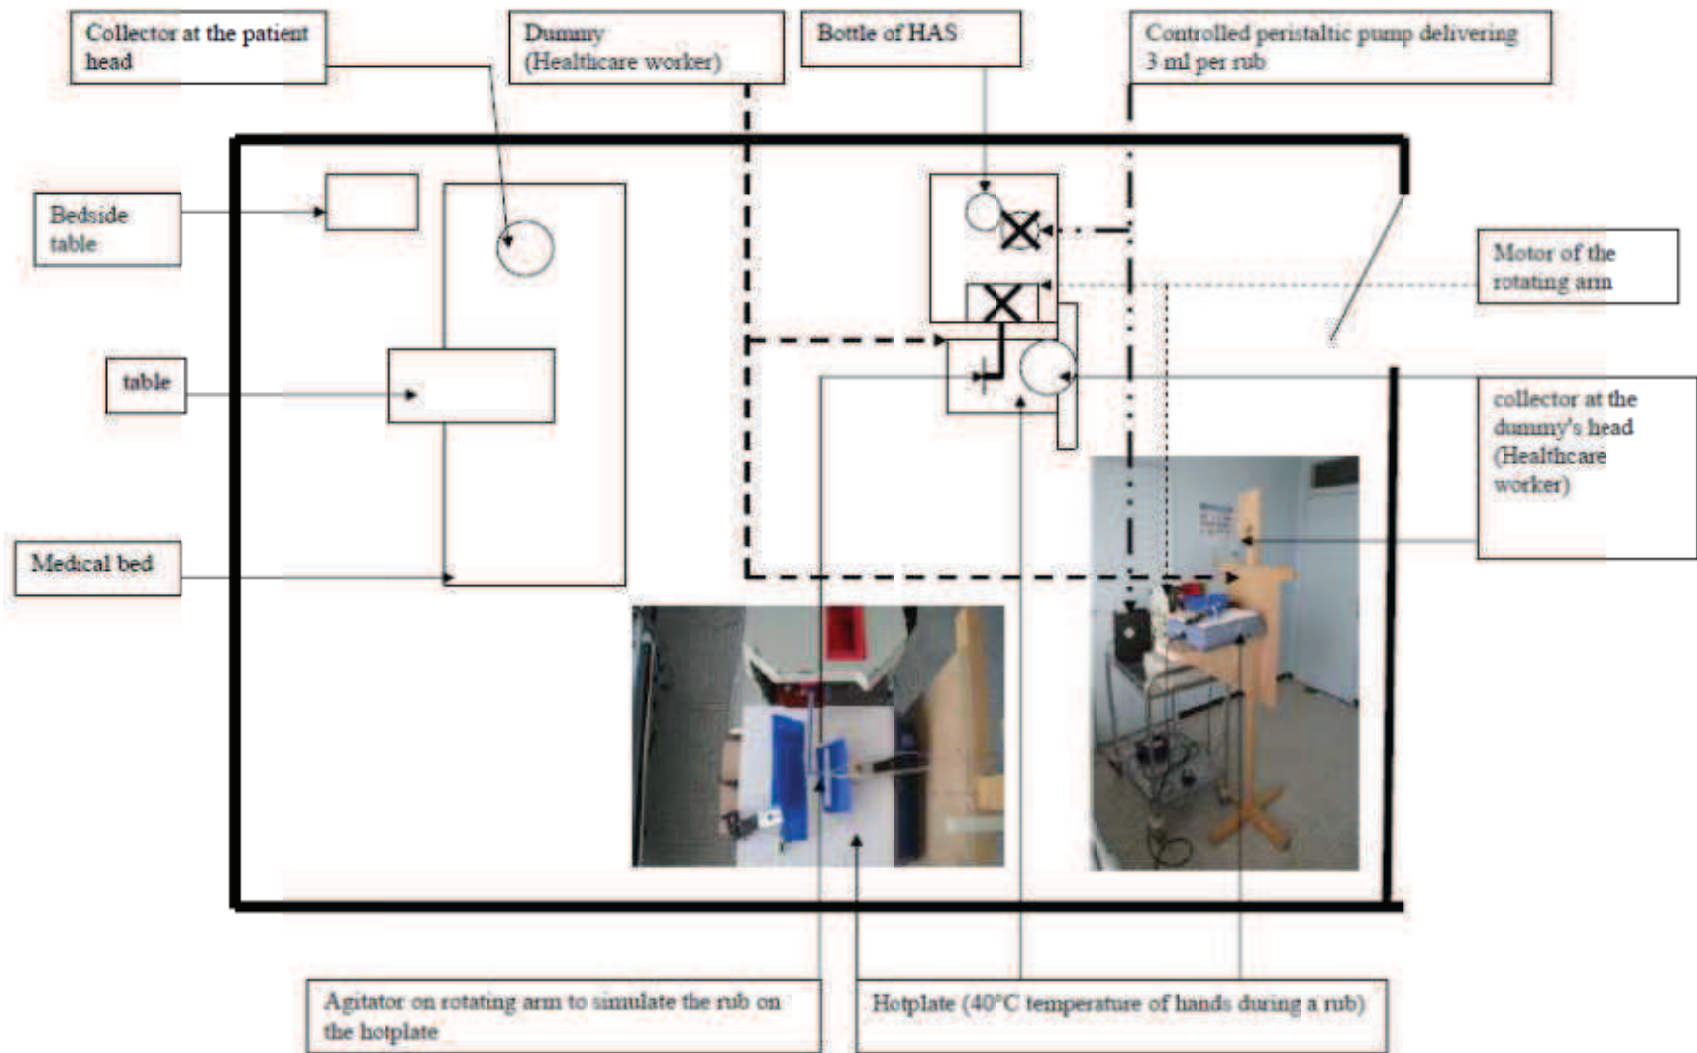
Collector at the patient head

Dummy (Healthcare worker)

Bottle of HAS

Controlled peristaltic pump delivering 3 ml per rub

Bedside table

Motor of the rotating arm

table

collector at the dummy's head (Healthcare worker)

Medical bed

Agitator on rotating arm to simulate the rub on the hotplate

Hotplate (40°C temperature of hands during a rub)